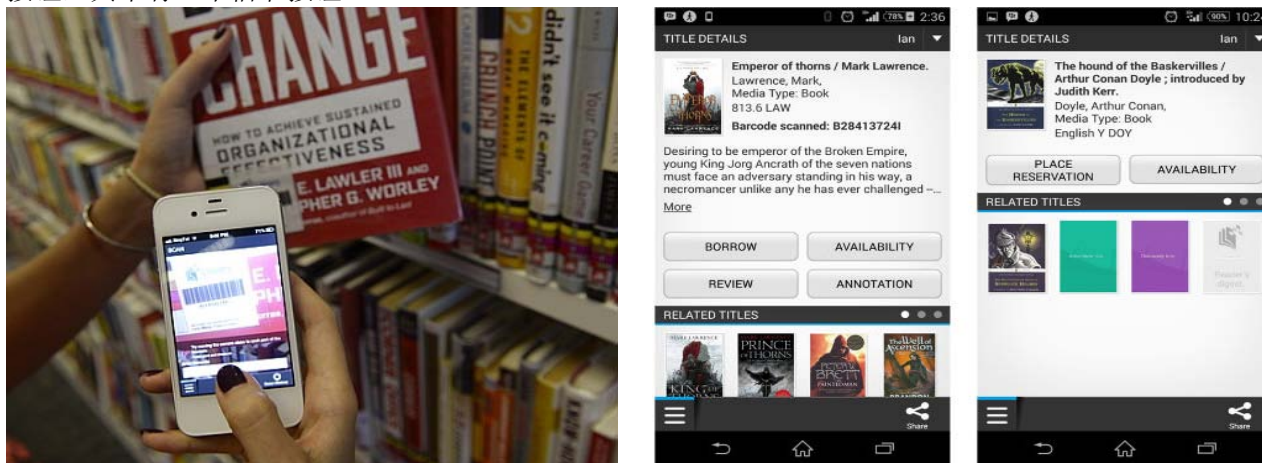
CHANGE
HOW TO ACHIEVE SUSTAINED ORGANIZATIONAL EFFECTIVENESS
E. LAWLER III AND
PHER G. WORLEY

CRUNCH POINT
THE ELEMENTS OF GREAT MANAGING
didn't see it coming
Your Career Game

78% 2:36
TITLE DETAILS Ian

Emperor of thorns / Mark Lawrence.
Lawrence, Mark,
Media Type: Book
813.6 LAW
Barcode scanned: B28413724I

Desiring to be emperor of the Broken Empire, young King Jorg Ancrath of the seven nations must face an adversary standing in his way, a necromancer unlike any he has ever challenged –...
More

BORROW
AVAILABILITY
REVIEW
ANNOTATION

RELATED TITLES
MARK LAWRENCE
KING OF THORNS
PRINCE OF THORNS
PETER V. BRETT
The Well of Ascension
BRANDON

Share

90% 10:24
TITLE DETAILS Ian

The hound of the Baskervilles / Arthur Conan Doyle ; introduced by Judith Kerr.
Doyle, Arthur Conan,
Media Type: Book
English Y DOY

PLACE RESERVATION
AVAILABILITY

RELATED TITLES
Reader's digest.

Share